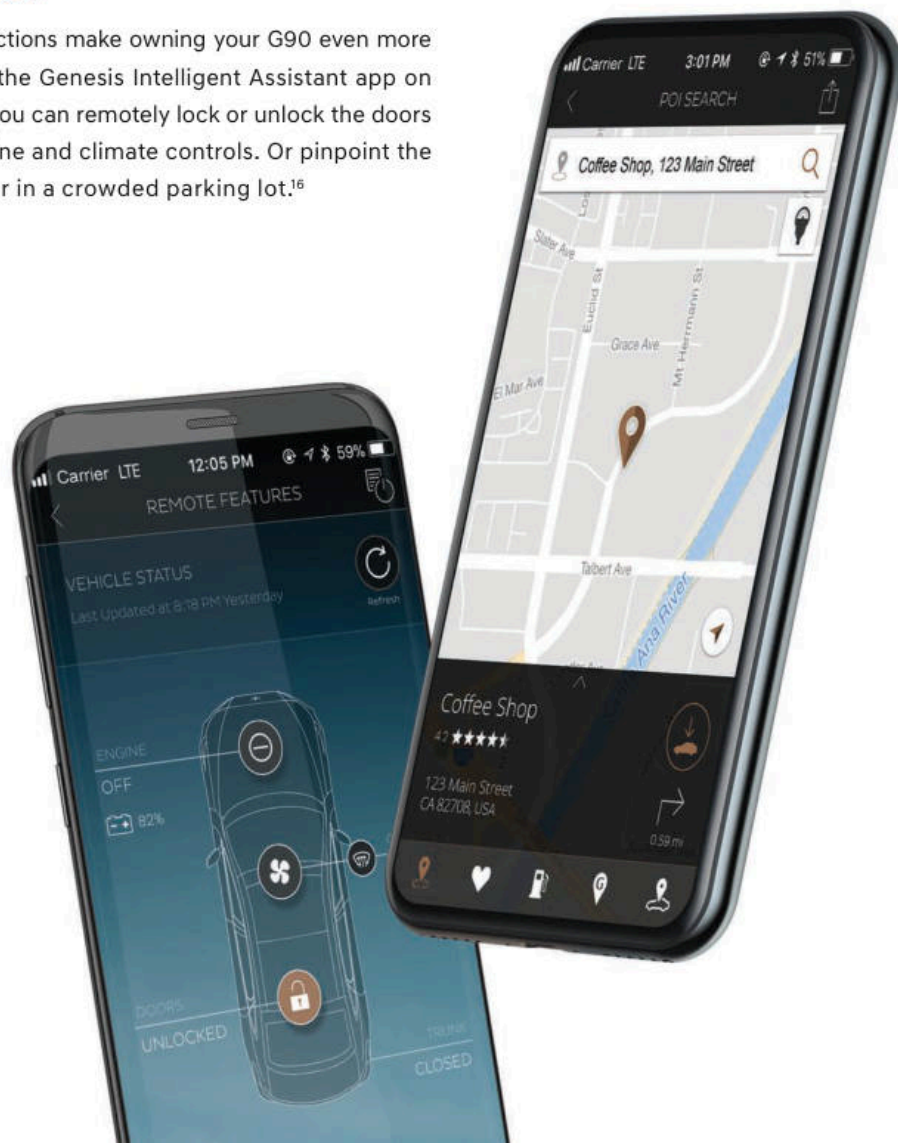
ctions make owning your G90 even more the Genesis Intelligent Assistant app on ou can remotely lock or unlock the doors ne and climate controls. Or pinpoint the r in a crowded parking lot.$^{16}$

Carrier LTE 3:01 PM 51%
POI SEARCH
Coffee Shop, 123 Main Street
Slater Ave
Euclid St
Mt Hermann St
Grace Ave
El Mar Ave
Talbert Ave
Santa Ana River
Coffee Shop
4.2 ★★★★★
123 Main Street
CA 82708, USA
0.59 mi

Carrier LTE 12:05 PM 59%
REMOTE FEATURES
VEHICLE STATUS
Last Updated at 6:18 PM Yesterday
Refresh
ENGINE
OFF
82%
DOORS
UNLOCKED
TRUNK
CLOSED